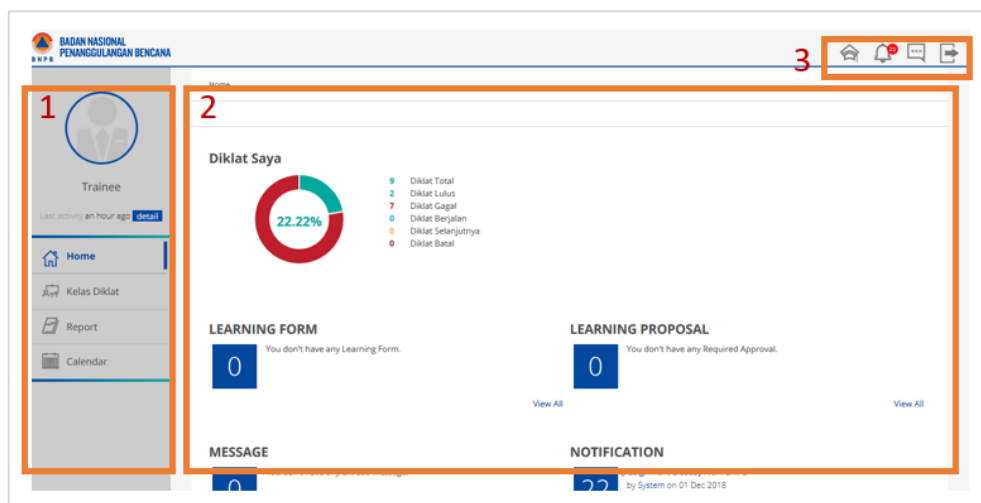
BADAN NASIONAL
PENANGGULANGAN BENCANA
BNPB

3

22

1

Trainee

Last activity an hour ago detail

Home

Kelas Diklat

Report

Calendar

2

Home

Diklat Saya

22.22%

9 Diklat Total
2 Diklat Lulus
7 Diklat Gagal
0 Diklat Berjalan
0 Diklat Selanjutnya
0 Diklat Batal

LEARNING FORM

0

You don't have any Learning Form.

View All

LEARNING PROPOSAL

0

You don't have any Required Approval.

View All

MESSAGE

0

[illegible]

NOTIFICATION

22

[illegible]
by System on 01 Dec 2018